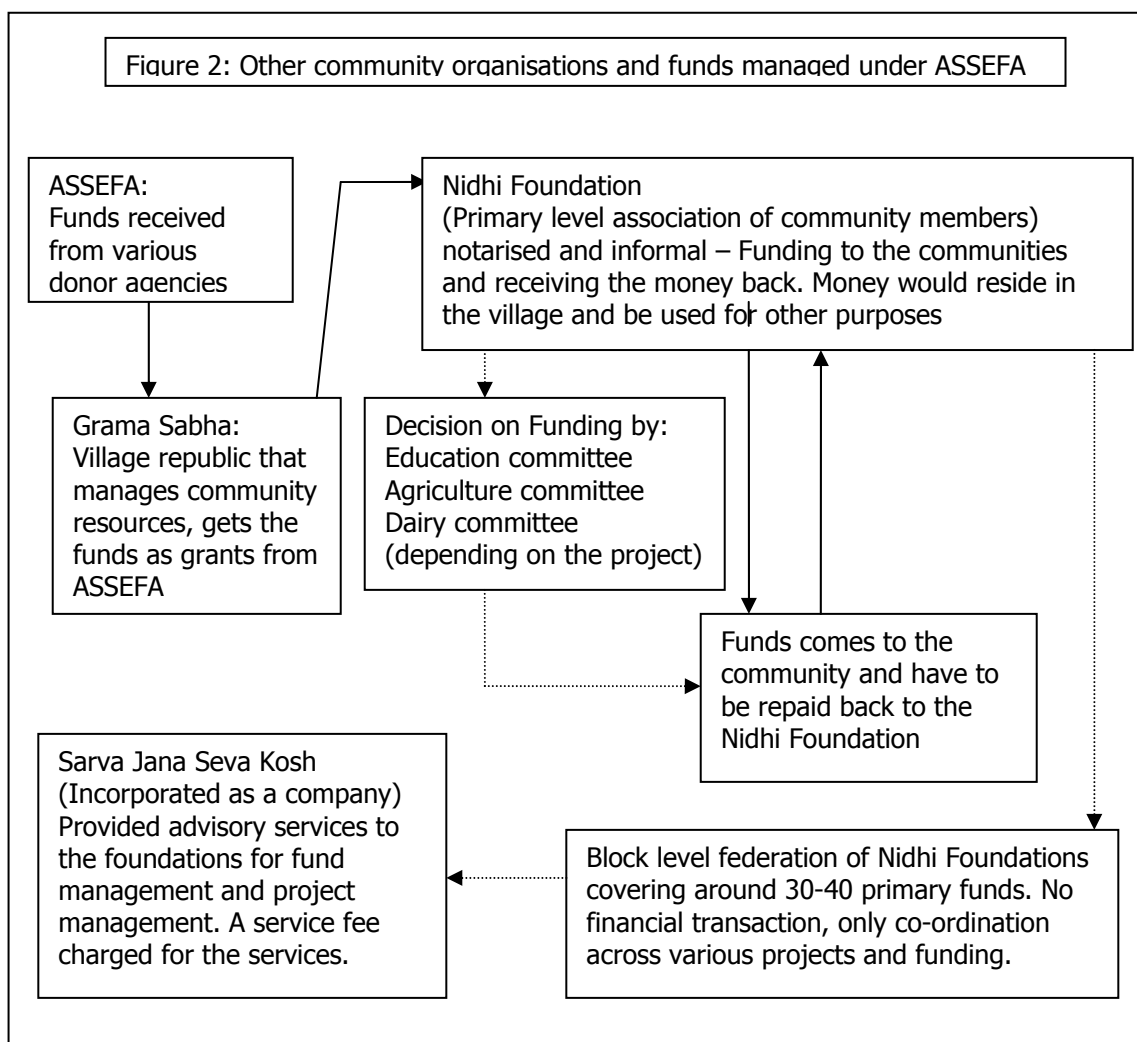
Figure 2: Other community organisations and funds managed under ASSEFA

ASSEFA:
Funds received from various donor agencies

Nidhi Foundation
(Primary level association of community members) notarised and informal – Funding to the communities and receiving the money back. Money would reside in the village and be used for other purposes

Grama Sabha:
Village republic that manages community resources, gets the funds as grants from ASSEFA

Decision on Funding by:
Education committee
Agriculture committee
Dairy committee
(depending on the project)

Funds comes to the community and have to be repaid back to the Nidhi Foundation

Sarva Jana Seva Kosh
(Incorporated as a company)
Provided advisory services to the foundations for fund management and project management. A service fee charged for the services.

Block level federation of Nidhi Foundations covering around 30-40 primary funds. No financial transaction, only co-ordination across various projects and funding.